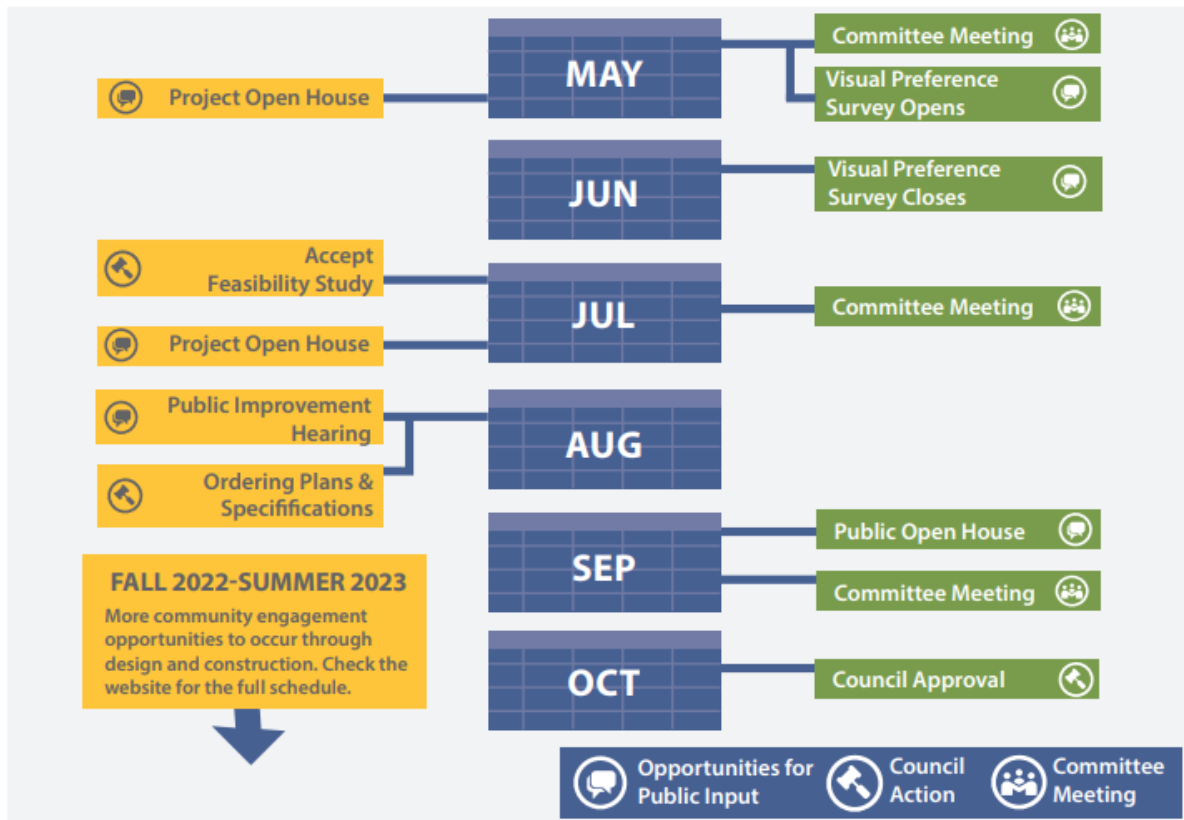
MAY
Project Open House
Committee Meeting
Visual Preference Survey Opens

JUN
Visual Preference Survey Closes

JUL
Accept Feasibility Study
Project Open House
Committee Meeting

AUG
Public Improvement Hearing
Ordering Plans & Specifications

SEP
Public Open House
Committee Meeting

OCT
Council Approval

FALL 2022-SUMMER 2023
More community engagement opportunities to occur through design and construction. Check the website for the full schedule.

Opportunities for Public Input
Council Action
Committee Meeting